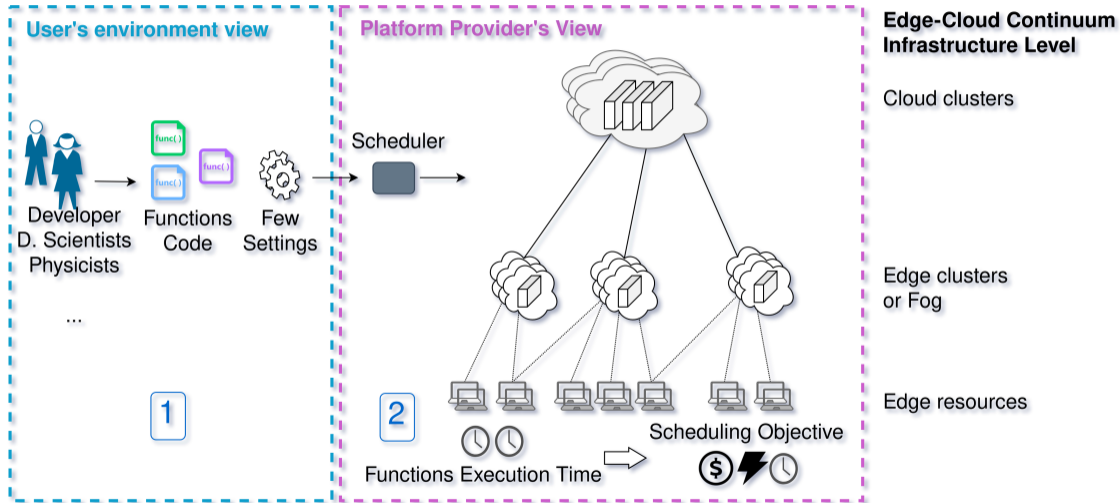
User's environment view

func( )
func( )
func( )

Developer
D. Scientists
Physicists

...

Functions Code

Few Settings

1

Platform Provider's View

Scheduler

2

Functions Execution Time

Scheduling Objective

$

Edge-Cloud Continuum Infrastructure Level

Cloud clusters

Edge clusters or Fog

Edge resources